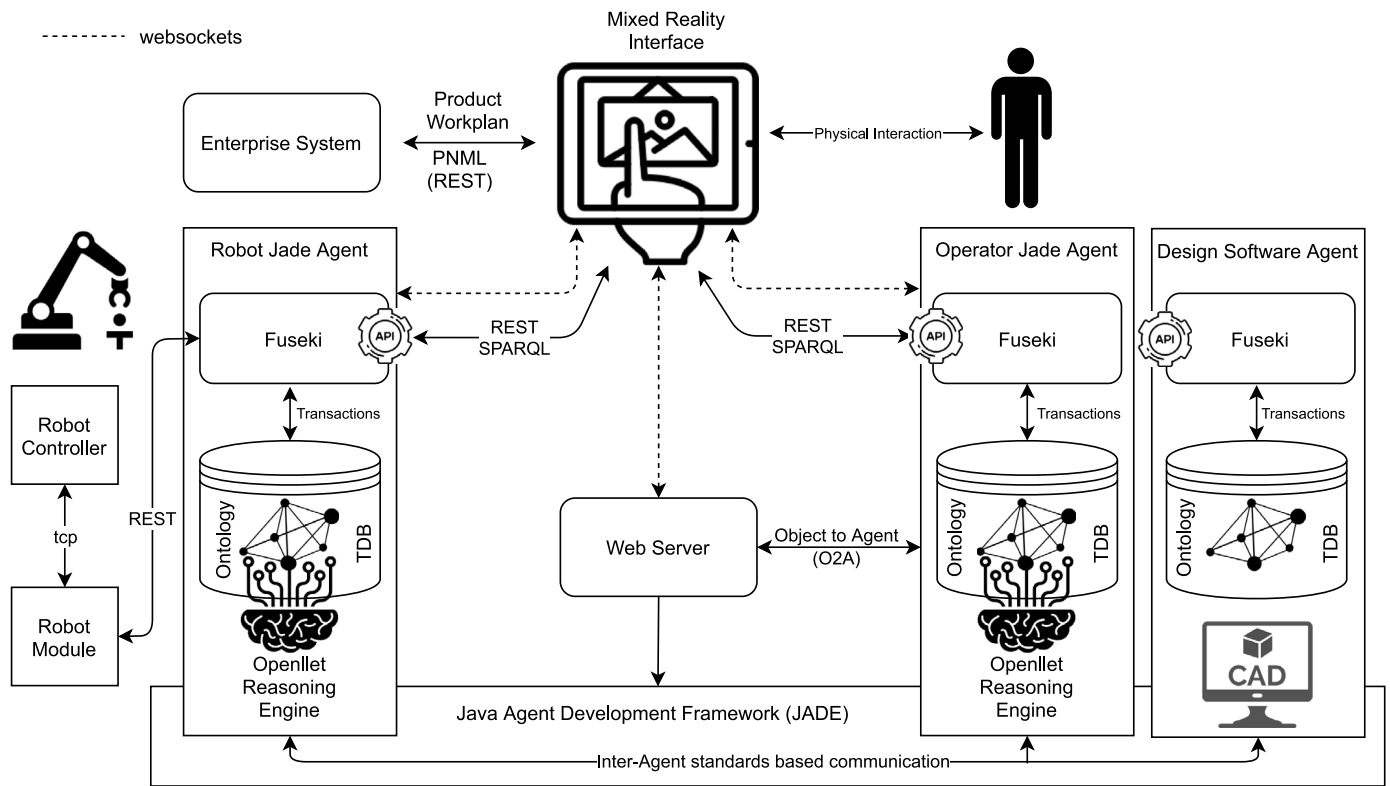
websockets

Mixed Reality Interface

Enterprise System

Product Workplan

PNML (REST)

Physical Interaction

Robot Jade Agent

Fuseki

API

REST SPARQL

Transactions

Ontology

TDB

Openllet Reasoning Engine

Robot Controller

tcp

Robot Module

REST

Web Server

Object to Agent (O2A)

Operator Jade Agent

Fuseki

API

REST SPARQL

Transactions

Ontology

TDB

Openllet Reasoning Engine

Design Software Agent

API

Fuseki

Transactions

Ontology

TDB

CAD

Java Agent Development Framework (JADE)

Inter-Agent standards based communication